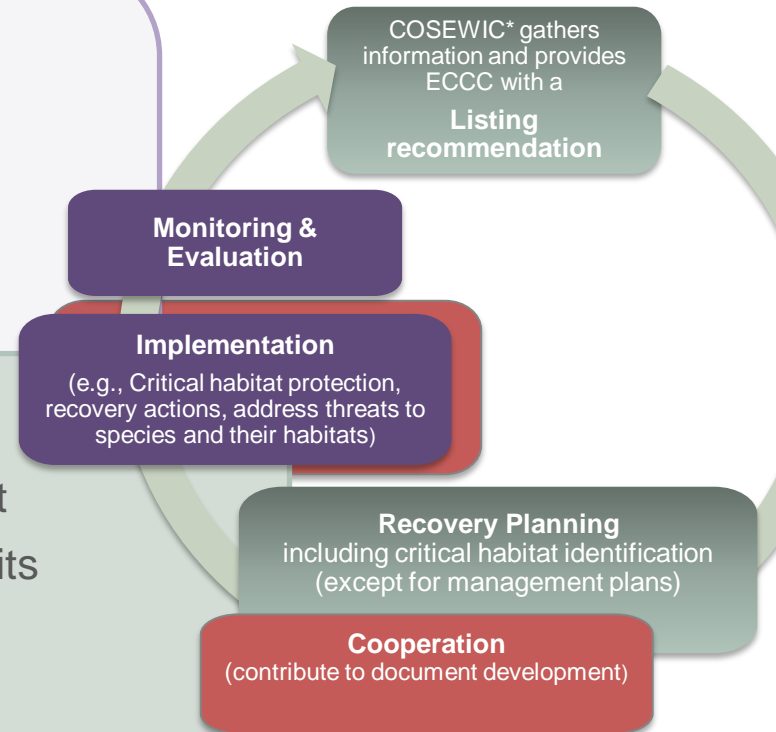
COSEWIC* gathers information and provides ECCC with a

Listing recommendation

Monitoring & Evaluation

Implementation

(e.g., Critical habitat protection, recovery actions, address threats to species and their habitats)

t

its

Recovery Planning
including critical habitat identification (except for management plans)

Cooperation
(contribute to document development)